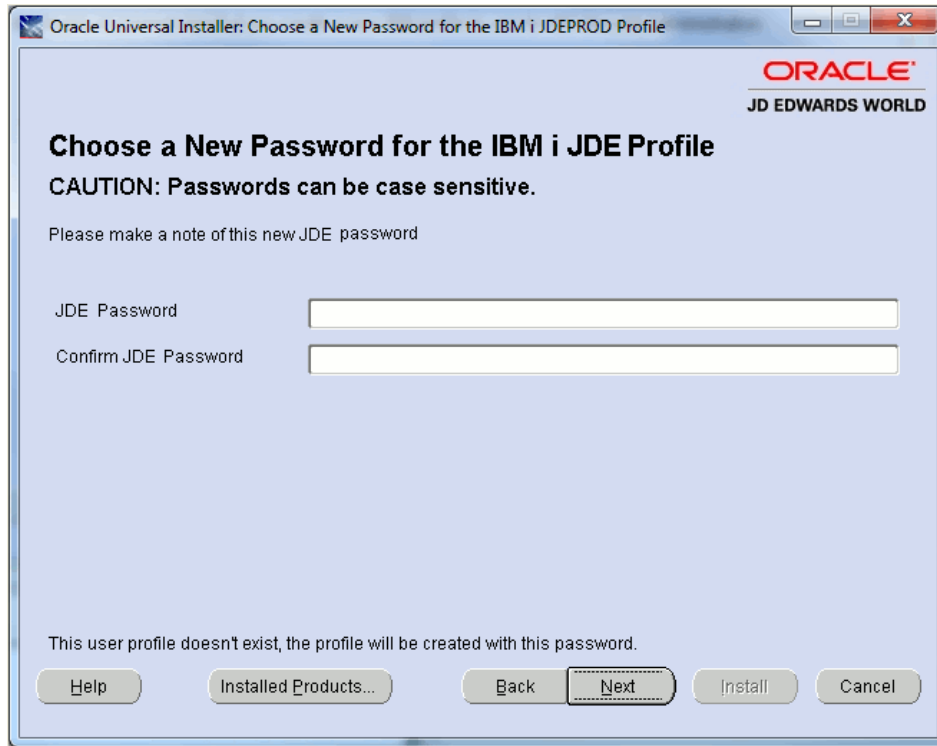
Oracle Universal Installer: Choose a New Password for the IBM i JDEPROD Profile

ORACLE
JD EDWARDS WORLD

Choose a New Password for the IBM i JDE Profile

CAUTION: Passwords can be case sensitive.

Please make a note of this new JDE password

JDE Password

Confirm JDE Password

This user profile doesn't exist, the profile will be created with this password.

Help

Installed Products...

Back

Next

Install

Cancel